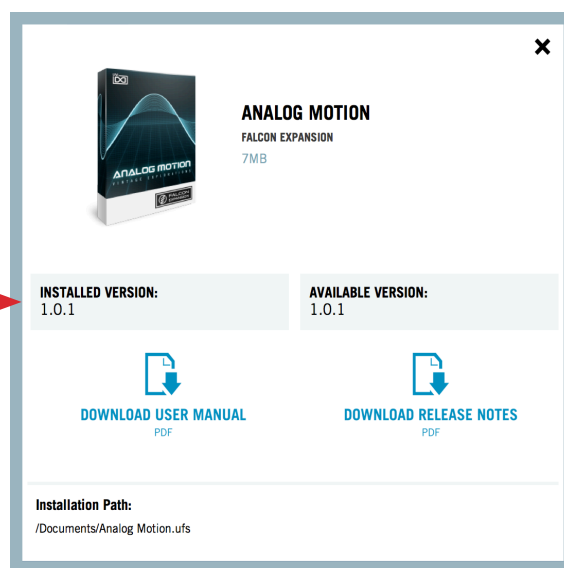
ANALOG MOTION
VINTAGE EXPLORATIONS
FALCON EXPANSION

ANALOG MOTION
FALCON EXPANSION
7MB

INSTALLED VERSION:
1.0.1

AVAILABLE VERSION:
1.0.1

DOWNLOAD USER MANUAL
PDF

DOWNLOAD RELEASE NOTES
PDF

Installation Path:
/Documents/Analog Motion.ufs